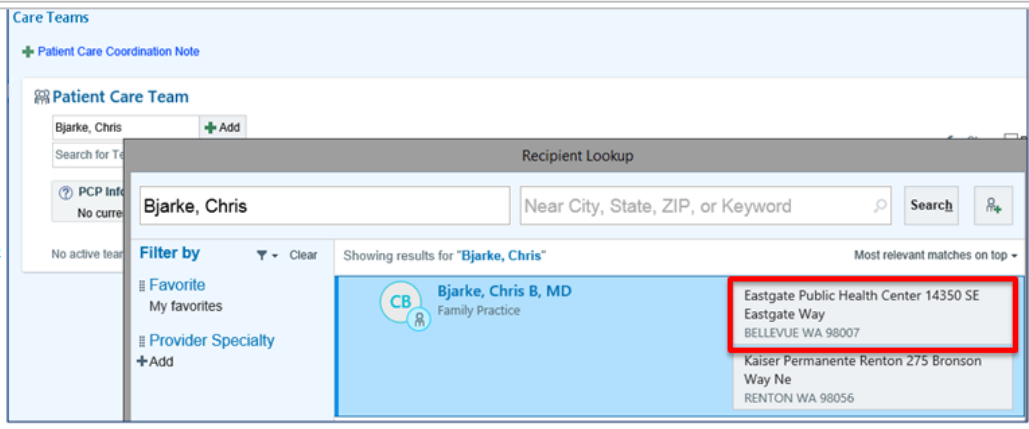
Care Teams

Patient Care Coordination Note

Patient Care Team

Bjarke, Chris

Add

Search for Te

PCP Info
No curre

No active tean

Recipient Lookup

Bjarke, Chris

Near City, State, ZIP, or Keyword

Search

Filter by

Clear

Showing results for "Bjarke, Chris"

Most relevant matches on top

Favorite
My favorites

Provider Specialty
Add

CB

Bjarke, Chris B, MD
Family Practice

Eastgate Public Health Center 14350 SE Eastgate Way
BELLEVUE WA 98007

Kaiser Permanente Renton 275 Bronson Way Ne
RENTON WA 98056